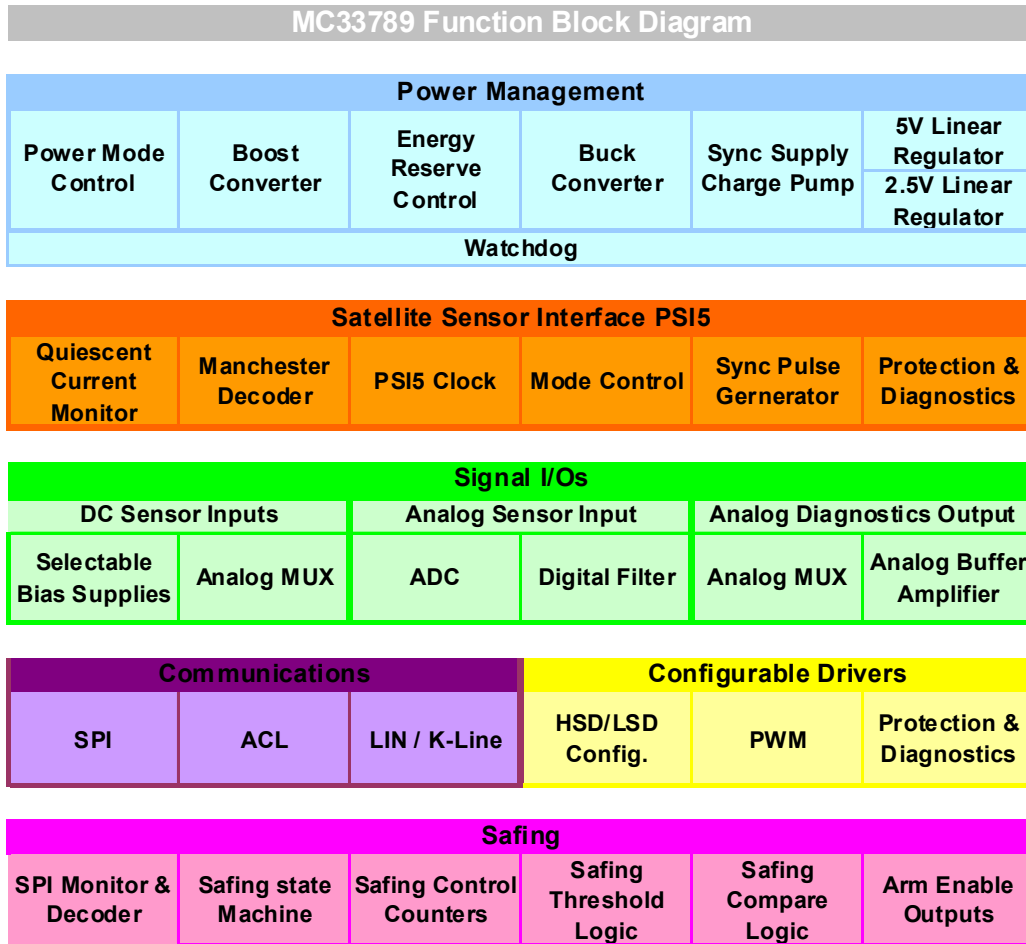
MC33789 Function Block Diagram

Power Management

| Power Mode Control | Boost Converter | Energy Reserve Control | Buck Converter | Sync Supply Charge Pump | 5V Linear Regulator / 2.5V Linear Regulator |
|---|---|---|---|---|---|

Watchdog

Satellite Sensor Interface PSI5

| Quiescent Current Monitor | Manchester Decoder | PSI5 Clock | Mode Control | Sync Pulse Gernerator | Protection & Diagnostics |
|---|---|---|---|---|---|

Signal I/Os

| DC Sensor Inputs | | Analog Sensor Input | | Analog Diagnostics Output | |
|---|---|---|---|---|---|
| Selectable Bias Supplies | Analog MUX | ADC | Digital Filter | Analog MUX | Analog Buffer Amplifier |

Communications

| SPI | ACL | LIN / K-Line |
|---|---|---|

Configurable Drivers

| HSD/LSD Config. | PWM | Protection & Diagnostics |
|---|---|---|

Safing

| SPI Monitor & Decoder | Safing state Machine | Safing Control Counters | Safing Threshold Logic | Safing Compare Logic | Arm Enable Outputs |
|---|---|---|---|---|---|